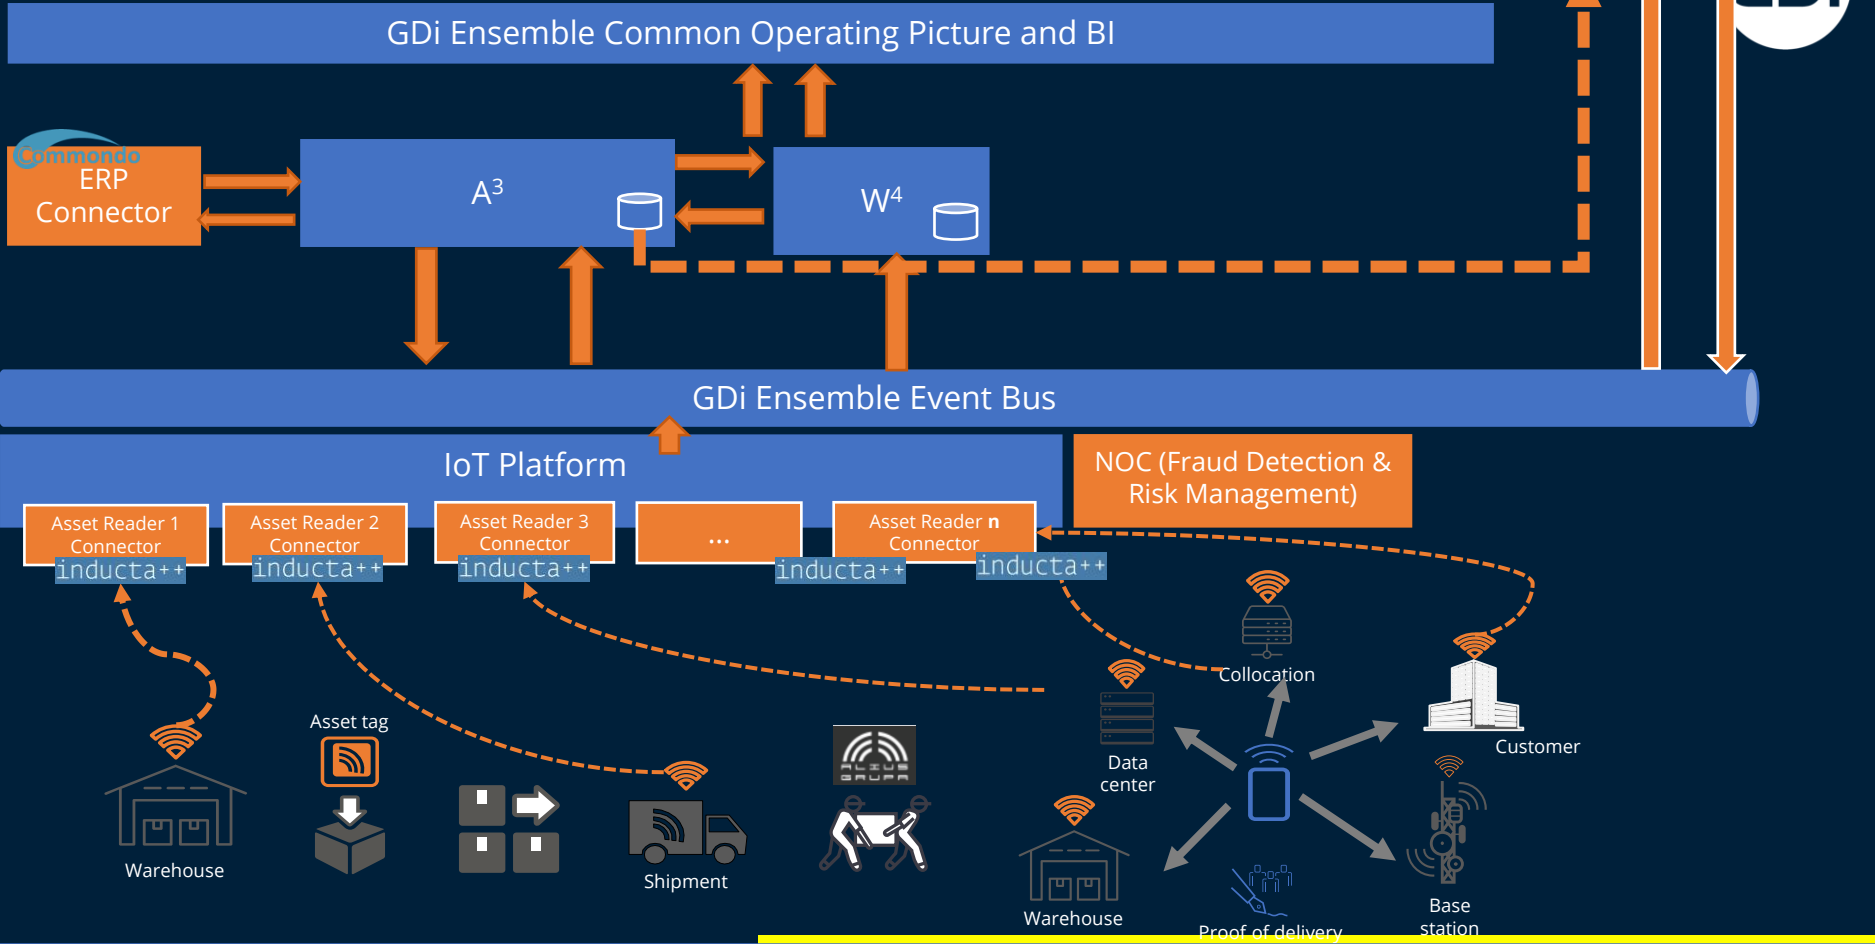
GDi Ensemble Common Operating Picture and BI

Commondo
ERP Connector

$A^3$

$W^4$

GDi Ensemble Event Bus

IoT Platform

NOC (Fraud Detection & Risk Management)

Asset Reader 1 Connector
inducta++

Asset Reader 2 Connector
inducta++

Asset Reader 3 Connector
inducta++

...
inducta++

Asset Reader **n** Connector
inducta++

Collocation

Customer

Data center

Asset tag

Warehouse

Shipment

ALIUS GRUPA

Warehouse

Proof of delivery

Base station